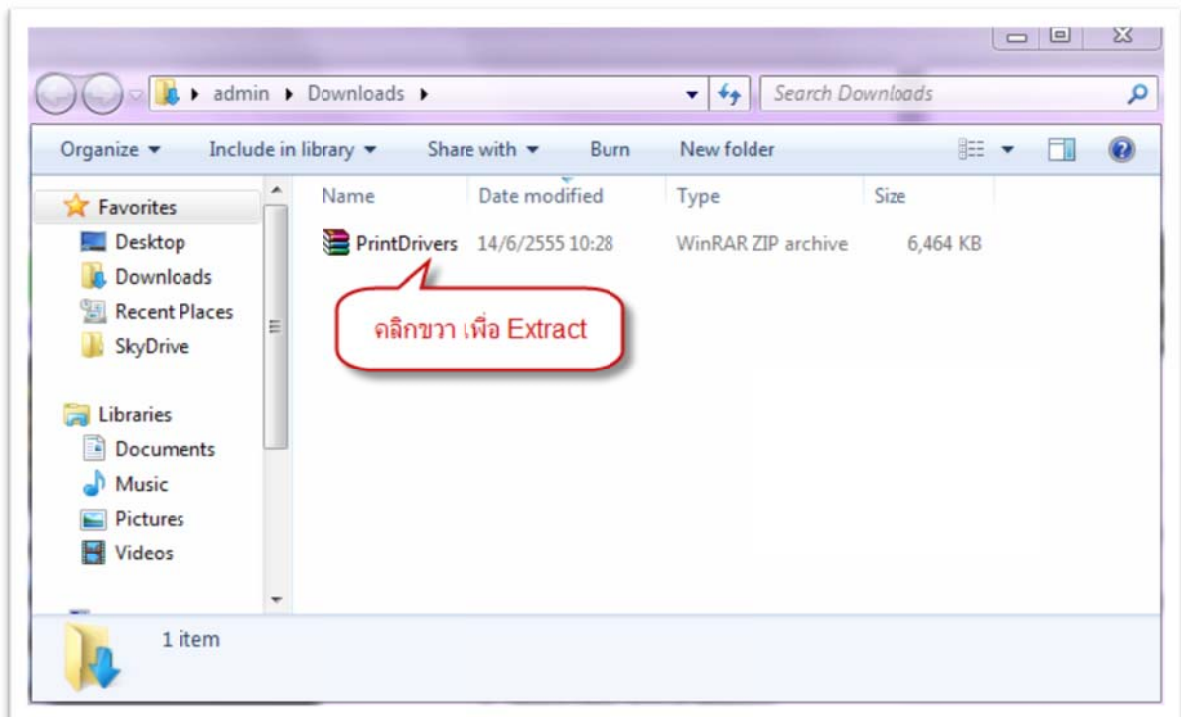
admin ▸ Downloads ▸

Search Downloads

Organize ▾ Include in library ▾ Share with ▾ Burn New folder

Favorites
Desktop
Downloads
Recent Places
SkyDrive

Libraries
Documents
Music
Pictures
Videos

| Name | Date modified | Type | Size |
|---|---|---|---|
| PrintDrivers | 14/6/2555 10:28 | WinRAR ZIP archive | 6,464 KB |

คลิกขวา เพื่อ Extract

1 item